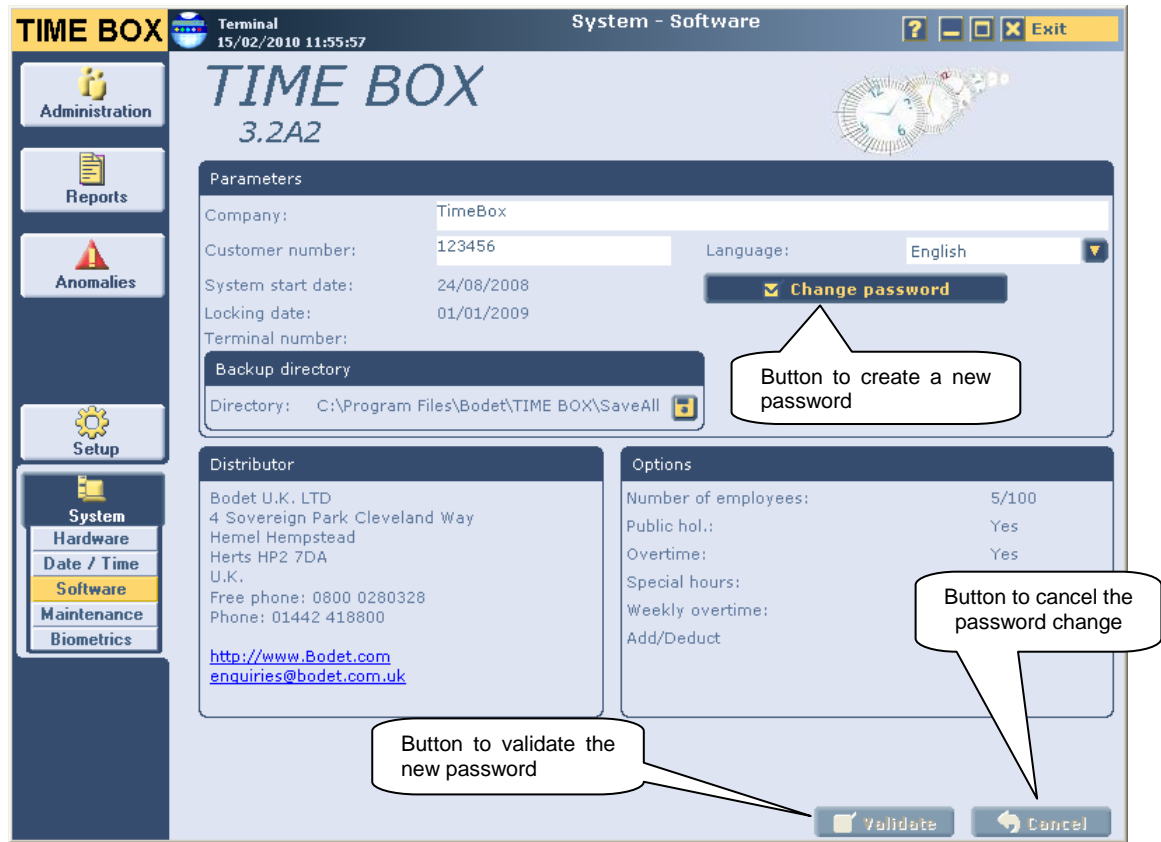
TIME BOX
Terminal
15/02/2010 11:55:57
System - Software
? Exit

Administration
Reports
Anomalies
Setup
System
Hardware
Date / Time
Software
Maintenance
Biometrics

TIME BOX
3.2A2

Parameters
Company: TimeBox
Customer number: 123456
Language: English
System start date: 24/08/2008
Change password
Locking date: 01/01/2009
Terminal number:
Backup directory
Directory: C:\Program Files\Bodet\TIME BOX\SaveAll

Button to create a new password

Distributor
Bodet U.K. LTD
4 Sovereign Park Cleveland Way
Hemel Hempstead
Herts HP2 7DA
U.K.
Free phone: 0800 0280328
Phone: 01442 418800

http://www.Bodet.com
enquiries@bodet.com.uk

Options
Number of employees: 5/100
Public hol.: Yes
Overtime: Yes
Special hours:
Weekly overtime:
Add/Deduct

Button to cancel the password change

Button to validate the new password

Validate
Cancel